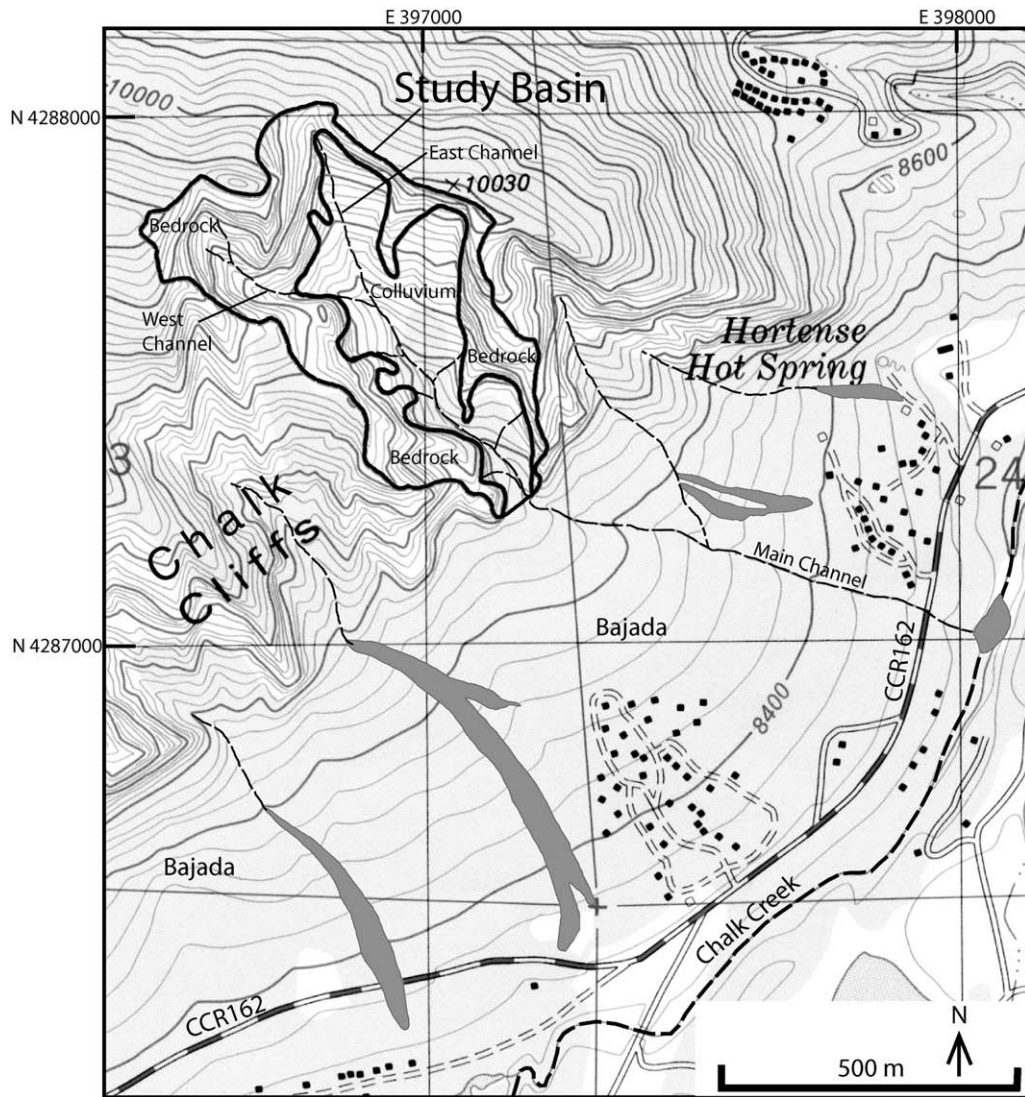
E 397000
E 398000
N 4288000
10000
Study Basin
East Channel
×10030
8600
Bedrock
Colluvium
West Channel
Bedrock
Hortense Hot Spring
Bedrock
3
24
Chalk Cliffs
Main Channel
N 4287000
Bajada
CCR162
8400
Bajada
Chalk Creek
CCR162
N
500 m